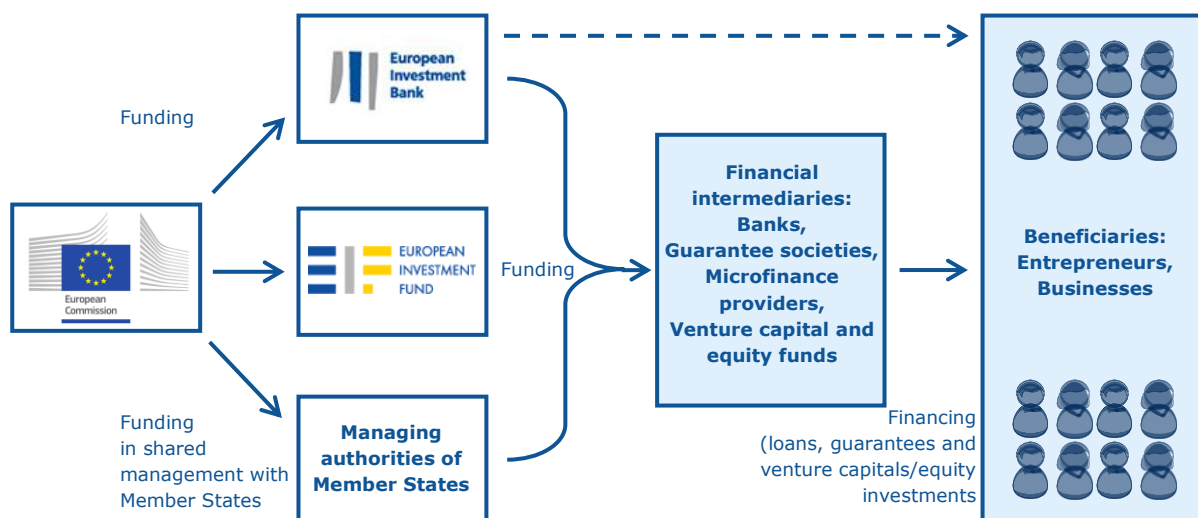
Funding

European Investment Bank

European Commission

EUROPEAN INVESTMENT FUND

Funding

Financial intermediaries: Banks, Guarantee societies, Microfinance providers, Venture capital and equity funds

Beneficiaries: Entrepreneurs, Businesses

Funding in shared management with Member States

Managing authorities of Member States

Financing (loans, guarantees and venture capitals/equity investments